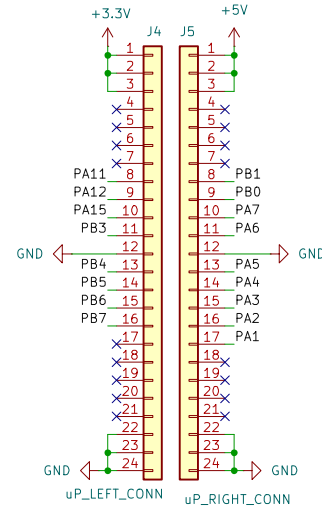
+3.3V
J4
J5
+5V
1
2
3
4
5
6
7
PA11 8
PA12 9
PA15 10
PB3 11
GND
12
PB4 13
PB5 14
PB6 15
PB7 16
17
18
19
20
21
22
23
GND
24
uP_LEFT_CONN
1
2
3
4
5
6
7
8 PB1
9 PB0
10 PA7
11 PA6
12
GND
13 PA5
14 PA4
15 PA3
16 PA2
17 PA1
18
19
20
21
22
23
24
GND
uP_RIGHT_CONN